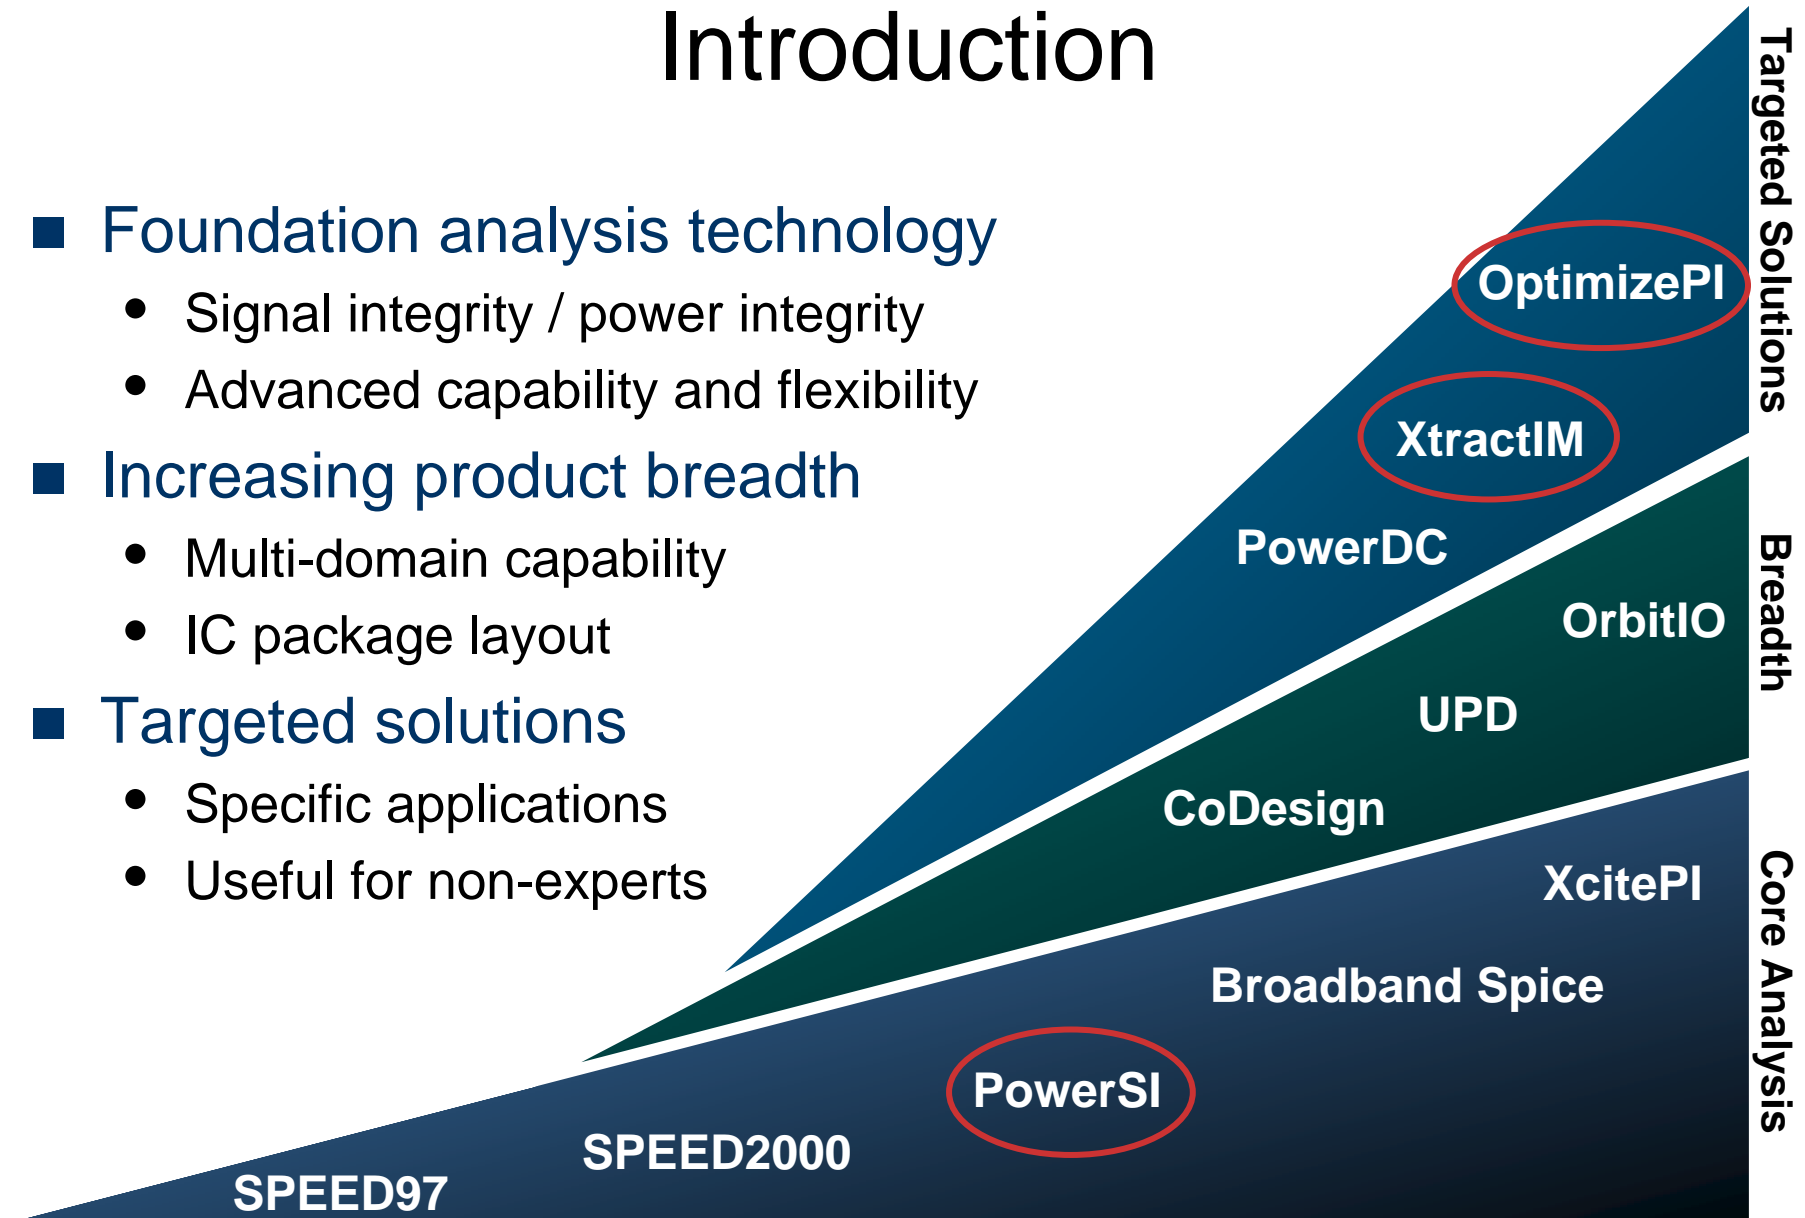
Introduction

■ Foundation analysis technology
• Signal integrity / power integrity
• Advanced capability and flexibility

■ Increasing product breadth
• Multi-domain capability
• IC package layout

■ Targeted solutions
• Specific applications
• Useful for non-experts

Targeted Solutions
OptimizePI
XtractIM
PowerDC

Breadth
OrbitIO
UPD
CoDesign

Core Analysis
XcitePI
Broadband Spice
PowerSI
SPEED2000
SPEED97